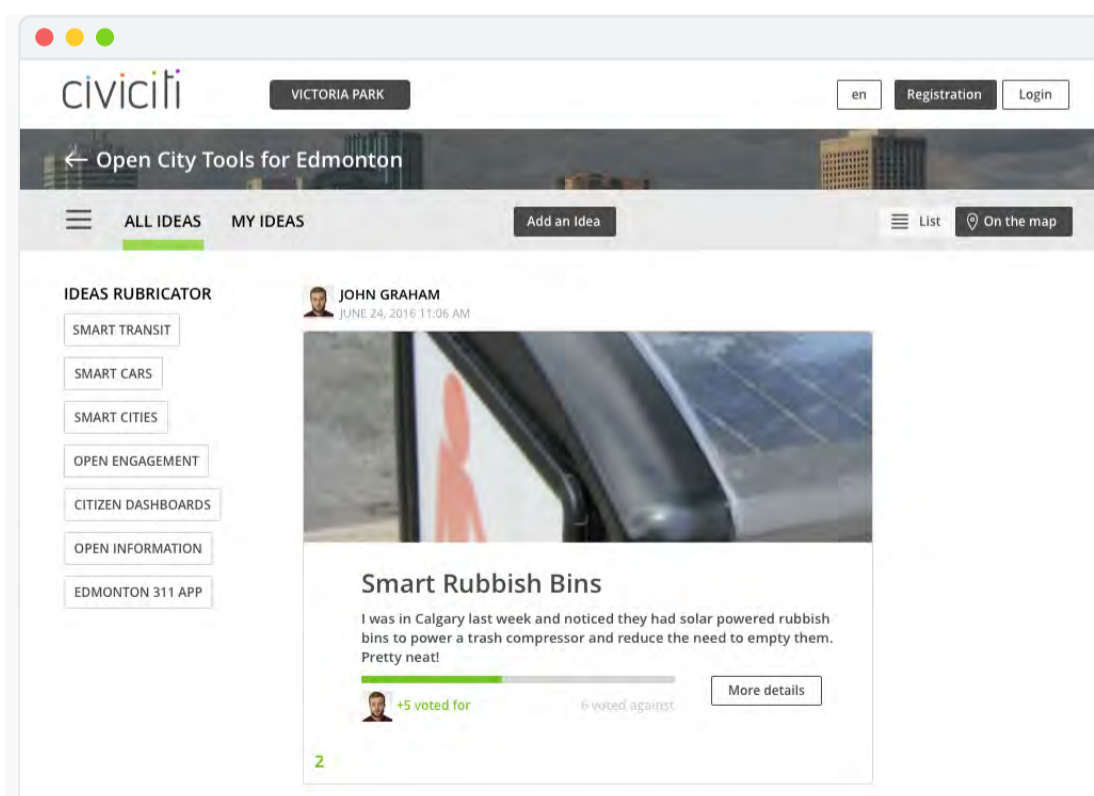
civiciti

VICTORIA PARK

en

Registration

Login

← Open City Tools for Edmonton

ALL IDEAS

MY IDEAS

Add an Idea

List

On the map

IDEAS RUBRICATOR

SMART TRANSIT

SMART CARS

SMART CITIES

OPEN ENGAGEMENT

CITIZEN DASHBOARDS

OPEN INFORMATION

EDMONTON 311 APP

JOHN GRAHAM
JUNE 24, 2016 11:06 AM

Smart Rubbish Bins

I was in Calgary last week and noticed they had solar powered rubbish bins to power a trash compressor and reduce the need to empty them. Pretty neat!

+5 voted for

6 voted against

More details

2